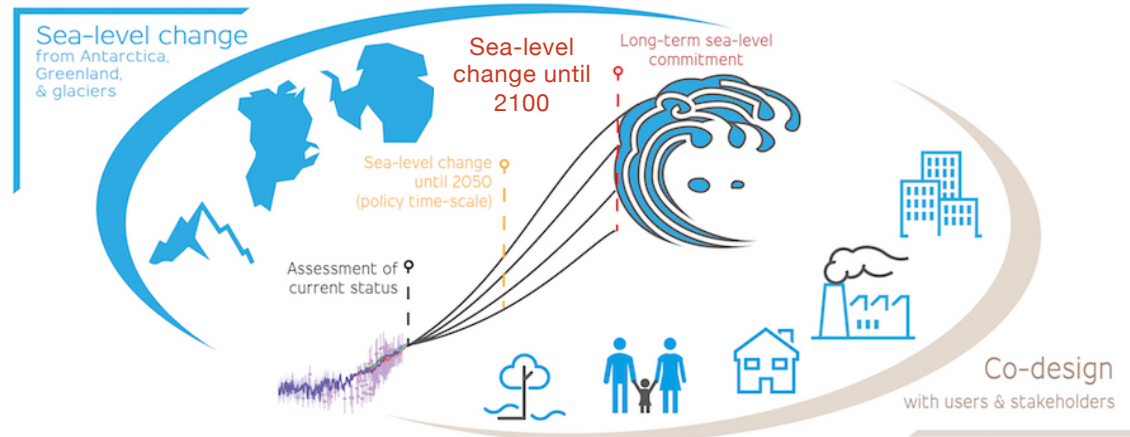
Sea-level change
from Antarctica, Greenland, & glaciers

Sea-level change until 2100

Long-term sea-level commitment

Sea-level change until 2050 (policy time-scale)

Assessment of current status

Co-design
with users & stakeholders